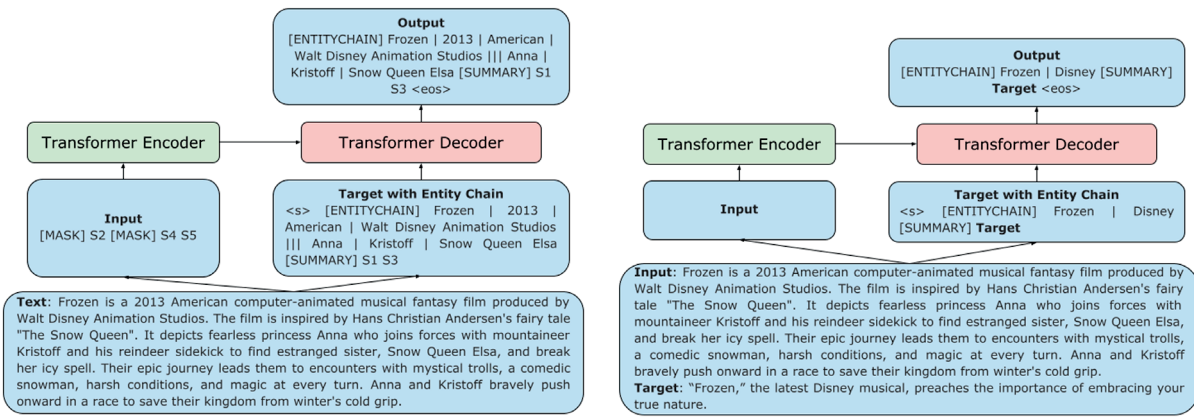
Output
[ENTITYCHAIN] Frozen | 2013 | American | Walt Disney Animation Studios ||| Anna | Kristoff | Snow Queen Elsa [SUMMARY] S1 S3 <eos>

Transformer Encoder

Transformer Decoder

Input
[MASK] S2 [MASK] S4 S5

Target with Entity Chain
<s> [ENTITYCHAIN] Frozen | 2013 | American | Walt Disney Animation Studios ||| Anna | Kristoff | Snow Queen Elsa [SUMMARY] S1 S3

Text: Frozen is a 2013 American computer-animated musical fantasy film produced by Walt Disney Animation Studios. The film is inspired by Hans Christian Andersen's fairy tale "The Snow Queen". It depicts fearless princess Anna who joins forces with mountaineer Kristoff and his reindeer sidekick to find estranged sister, Snow Queen Elsa, and break her icy spell. Their epic journey leads them to encounters with mystical trolls, a comedic snowman, harsh conditions, and magic at every turn. Anna and Kristoff bravely push onward in a race to save their kingdom from winter's cold grip.

Output
[ENTITYCHAIN] Frozen | Disney [SUMMARY] Target <eos>

Transformer Encoder

Transformer Decoder

Input

Target with Entity Chain
<s> [ENTITYCHAIN] Frozen | Disney [SUMMARY] Target

Input: Frozen is a 2013 American computer-animated musical fantasy film produced by Walt Disney Animation Studios. The film is inspired by Hans Christian Andersen's fairy tale "The Snow Queen". It depicts fearless princess Anna who joins forces with mountaineer Kristoff and his reindeer sidekick to find estranged sister, Snow Queen Elsa, and break her icy spell. Their epic journey leads them to encounters with mystical trolls, a comedic snowman, harsh conditions, and magic at every turn. Anna and Kristoff bravely push onward in a race to save their kingdom from winter's cold grip.
Target: "Frozen," the latest Disney musical, preaches the importance of embracing your true nature.